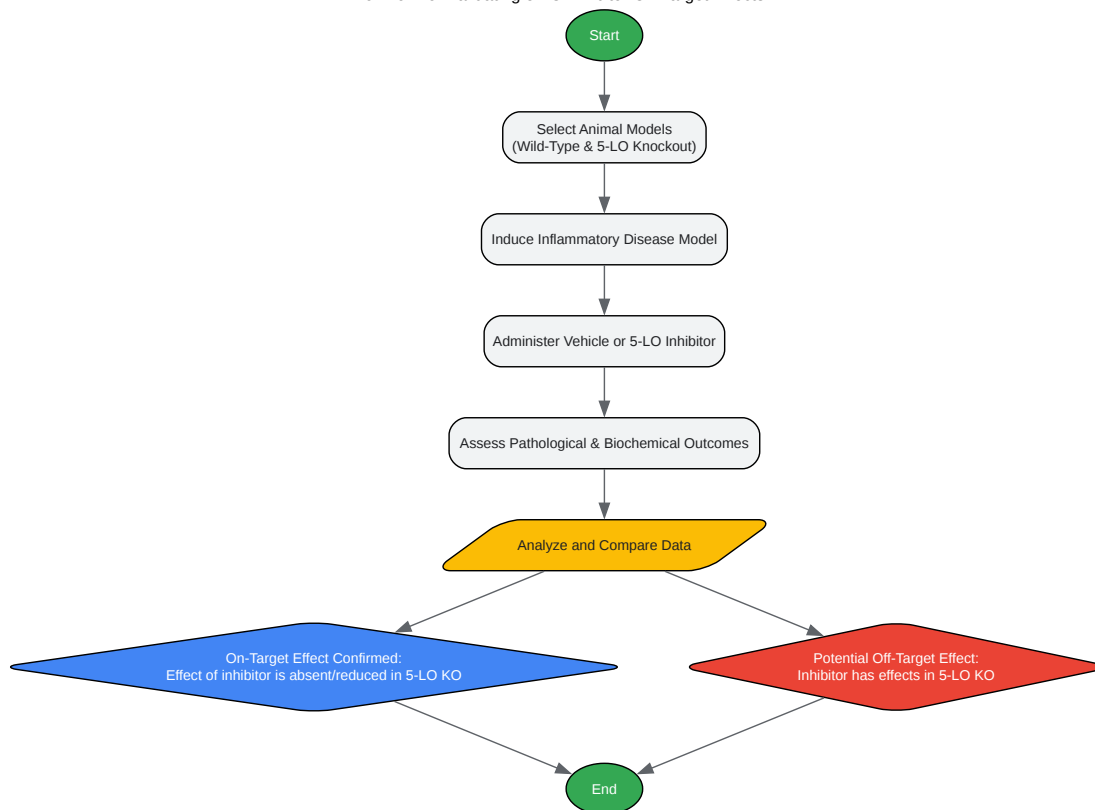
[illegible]

Start

Select Animal Models (Wild-Type & 5-LO Knockout)

Induce Inflammatory Disease Model

Administer Vehicle or 5-LO Inhibitor

Assess Pathological & Biochemical Outcomes

Analyze and Compare Data

On-Target Effect Confirmed: Effect of inhibitor is absent/reduced in 5-LO KO

Potential Off-Target Effect: Inhibitor has effects in 5-LO KO

End